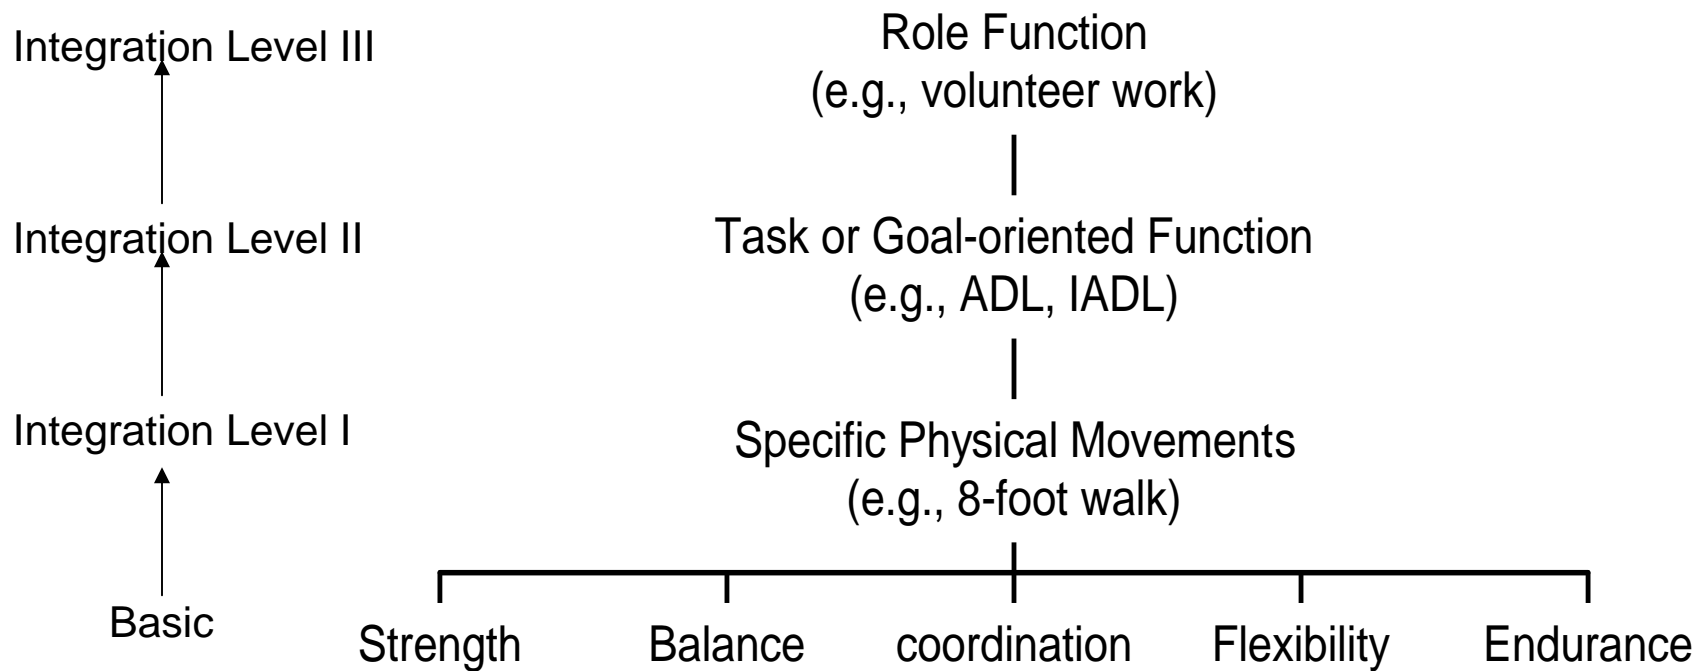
Integration Level III

Role Function
(e.g., volunteer work)

Integration Level II

Task or Goal-oriented Function
(e.g., ADL, IADL)

Integration Level I

Specific Physical Movements
(e.g., 8-foot walk)

Basic

Strength
Balance
coordination
Flexibility
Endurance